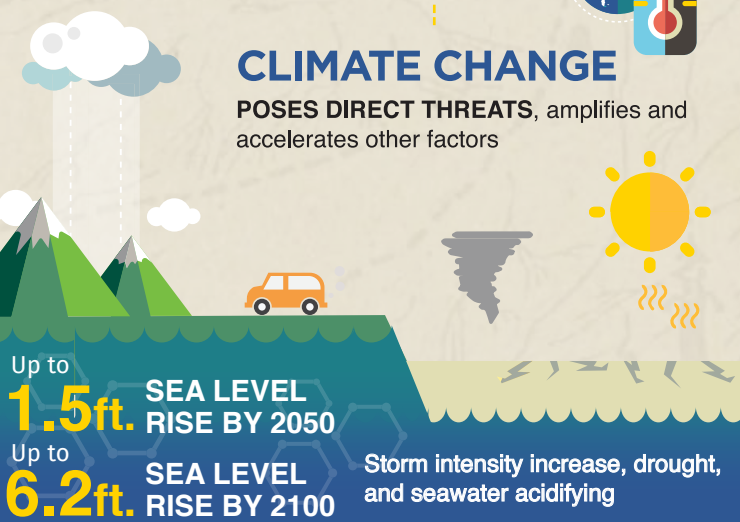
CLIMATE CHANGE

POSES DIRECT THREATS, amplifies and accelerates other factors

Up to
1.5ft. SEA LEVEL RISE BY 2050

Up to
6.2ft. SEA LEVEL RISE BY 2100

Storm intensity increase, drought, and seawater acidifying